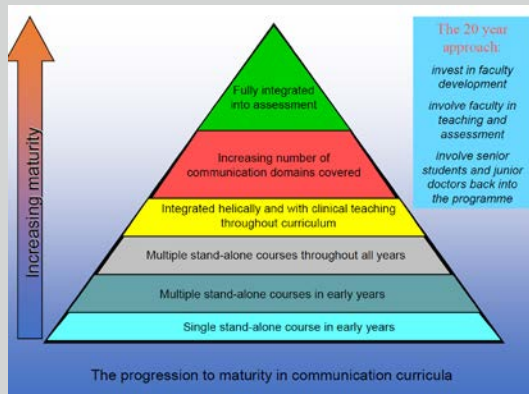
Increasing maturity

Fully integrated into assessment

Increasing number of communication domains covered

Integrated helically and with clinical teaching throughout curriculum

Multiple stand-alone courses throughout all years

Multiple stand-alone courses in early years

Single stand-alone course in early years

The 20 year approach:

invest in faculty development

involve faculty in teaching and assessment

involve senior students and junior doctors back into the programme

The progression to maturity in communication curricula